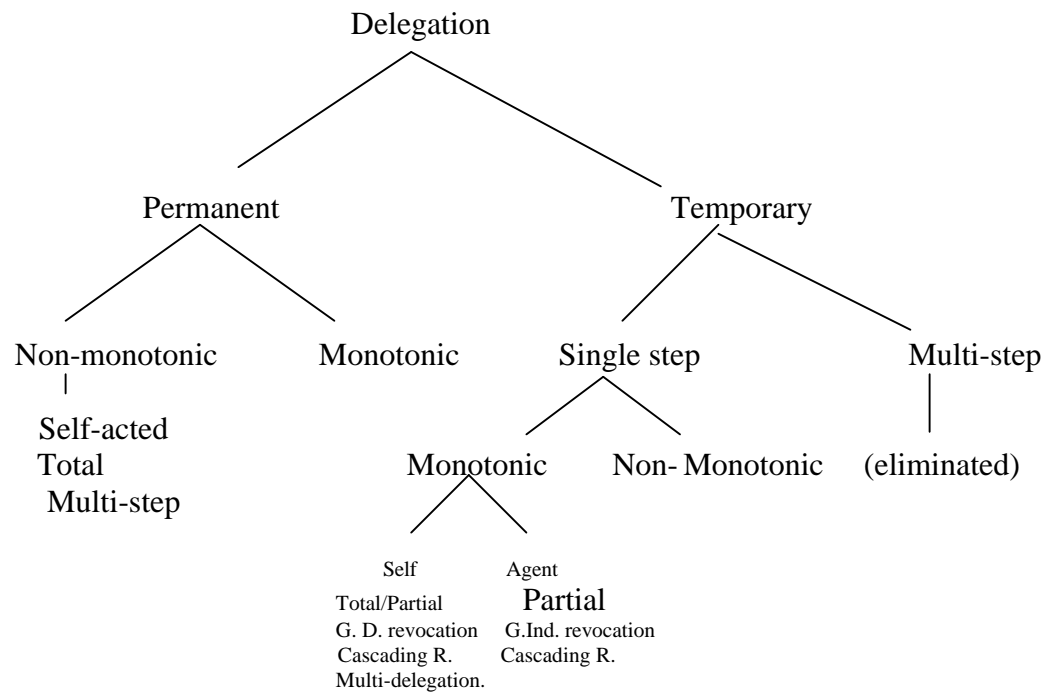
Delegation

Permanent

Temporary

Non-monotonic

Monotonic

Single step

Multi-step

Self-acted
Total
Multi-step

Monotonic

Non- Monotonic

(eliminated)

Self
Total/Partial
G. D. revocation
Cascading R.
Multi-delegation.

Agent
Partial
G.Ind. revocation
Cascading R.